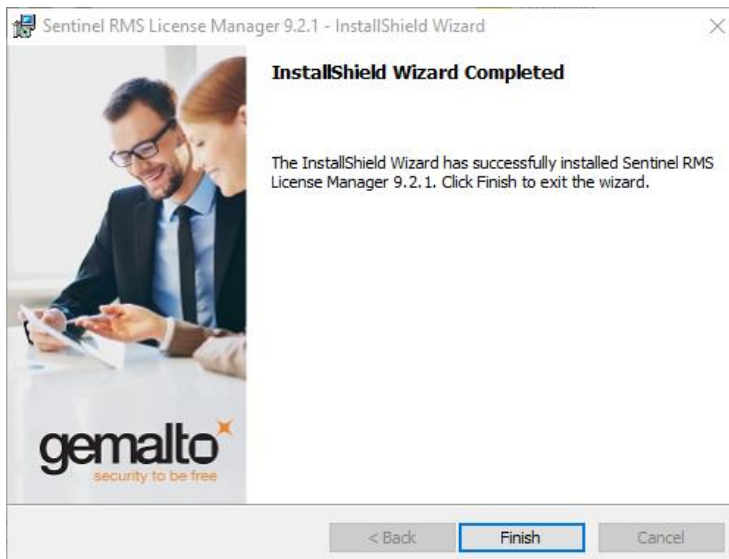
Sentinel RMS License Manager 9.2.1 - InstallShield Wizard

InstallShield Wizard Completed

The InstallShield Wizard has successfully installed Sentinel RMS License Manager 9.2.1. Click Finish to exit the wizard.

gemalto
security to be free

< Back

Finish

Cancel